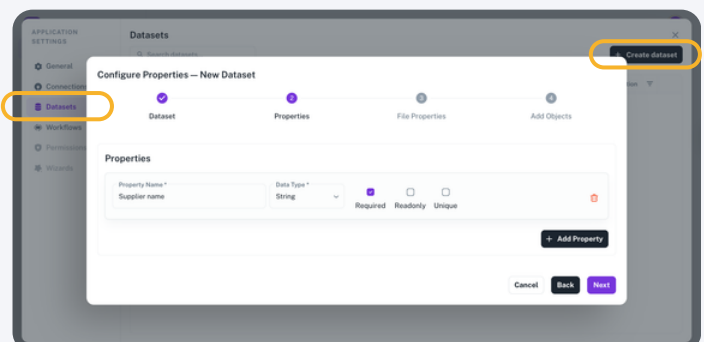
APPLICATION SETTINGS

General
Connections
Datasets
Workflows
Permissions
Wizards

Datasets

Search datasets

+ Create dataset

Configure Properties — New Dataset

Dataset
2
Properties
3
File Properties
4
Add Objects

Properties

Property Name *
Supplier name

Data Type *
String

Required
Readonly
Unique

+ Add Property

Cancel
Back
Next